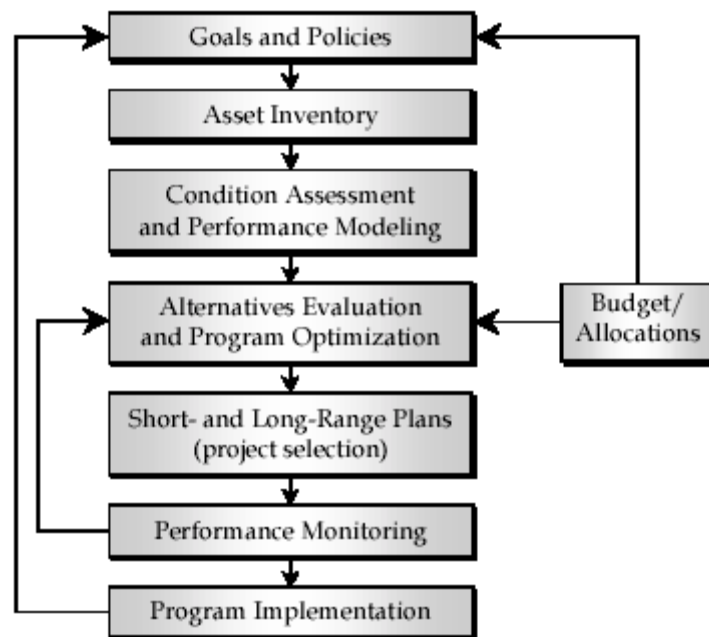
Goals and Policies

Asset Inventory

Condition Assessment and Performance Modeling

Alternatives Evaluation and Program Optimization

Budget/ Allocations

Short- and Long-Range Plans (project selection)

Performance Monitoring

Program Implementation